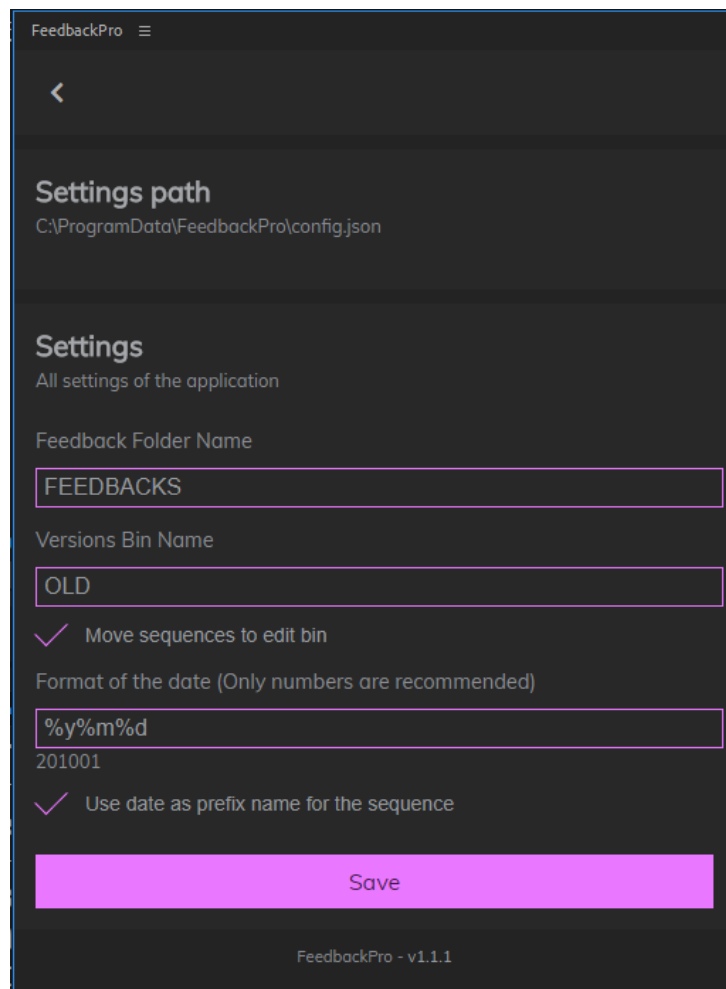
FeedbackPro ≡

<

Settings path
C:\ProgramData\FeedbackPro\config.json

Settings
All settings of the application

Feedback Folder Name

FEEDBACKS

Versions Bin Name

OLD

Move sequences to edit bin

Format of the date (Only numbers are recommended)

%y%m%d

201001

Use date as prefix name for the sequence

Save

FeedbackPro - v1.1.1